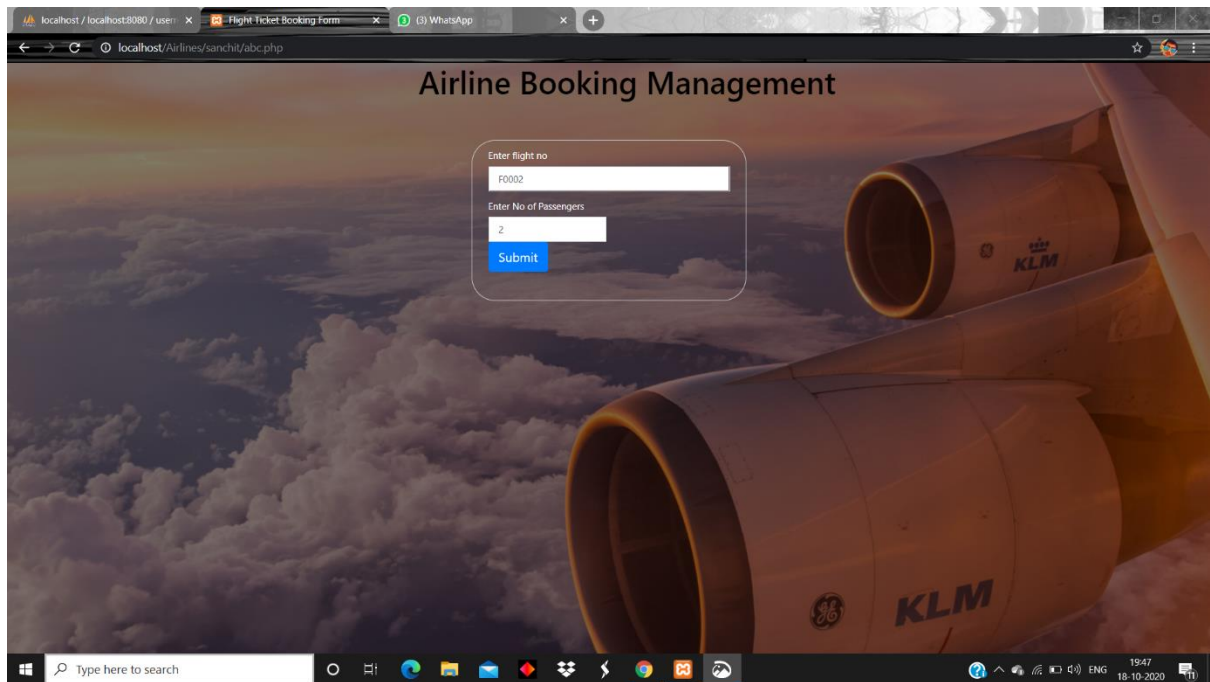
localhost / localhost:8080 / user ×
Flight Ticket Booking Form ×
(3) WhatsApp ×

localhost/Airlines/sanchit/abc.php

Airline Booking Management

Enter flight no
F0002
Enter No of Passengers
2
Submit

GE KLM

GE KLM

Type here to search

ENG 19:47 18-10-2020